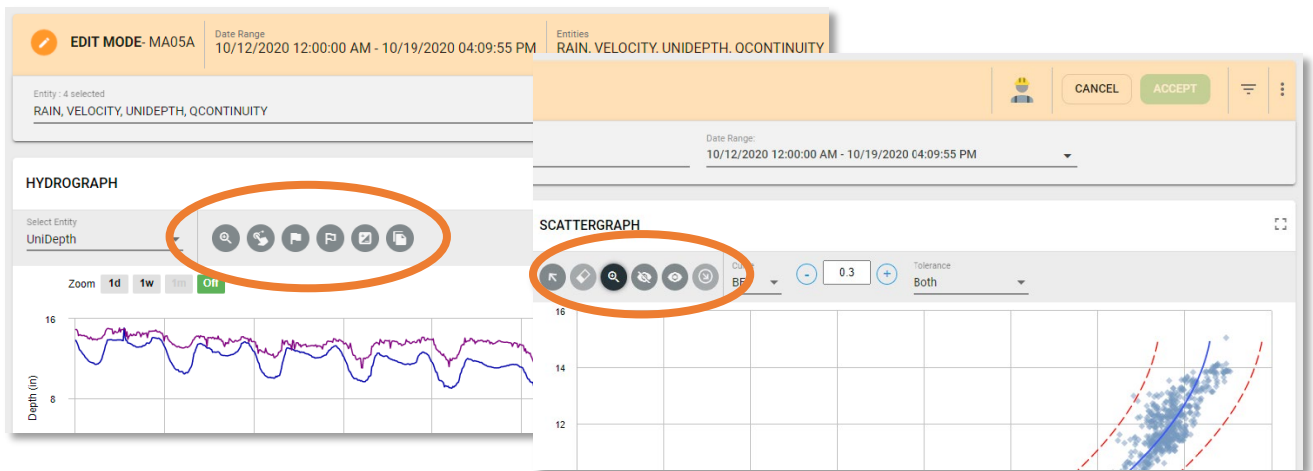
EDIT MODE- MA05A

Date Range
10/12/2020 12:00:00 AM - 10/19/2020 04:09:55 PM

Entities
RAIN, VELOCITY, UNIDEPTH, QCONTINUITY

Entity : 4 selected
RAIN, VELOCITY, UNIDEPTH, QCONTINUITY

HYDROGRAPH

Select Entity
UniDepth

Zoom 1d 1w 1m Off

16
8
Depth (in)

CANCEL ACCEPT

Date Range:
10/12/2020 12:00:00 AM - 10/19/2020 04:09:55 PM

SCATTERGRAPH

Curve
BF

0.3

Tolerance
Both

16
14
12